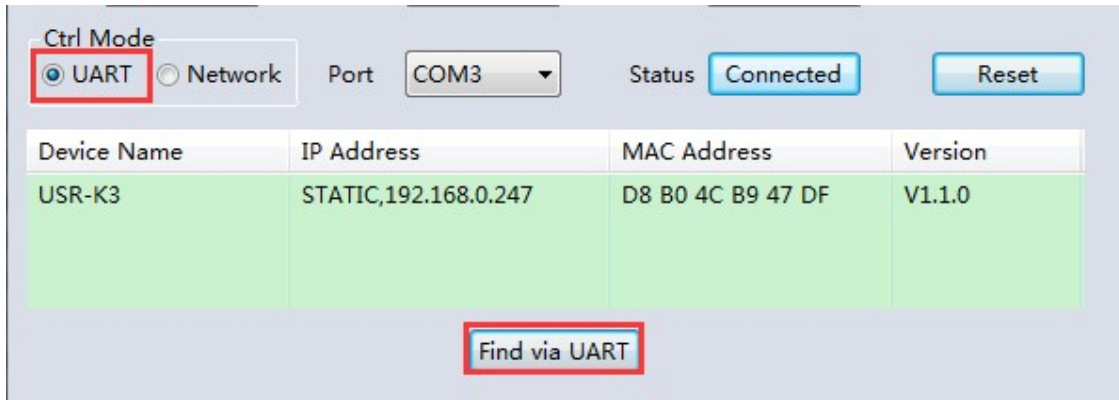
Ctrl Mode
UART Network Port COM3 Status Connected Reset

| Device Name | IP Address | MAC Address | Version |
|---|---|---|---|
| USR-K3 | STATIC,192.168.0.247 | D8 B0 4C B9 47 DF | V1.1.0 |

Find via UART